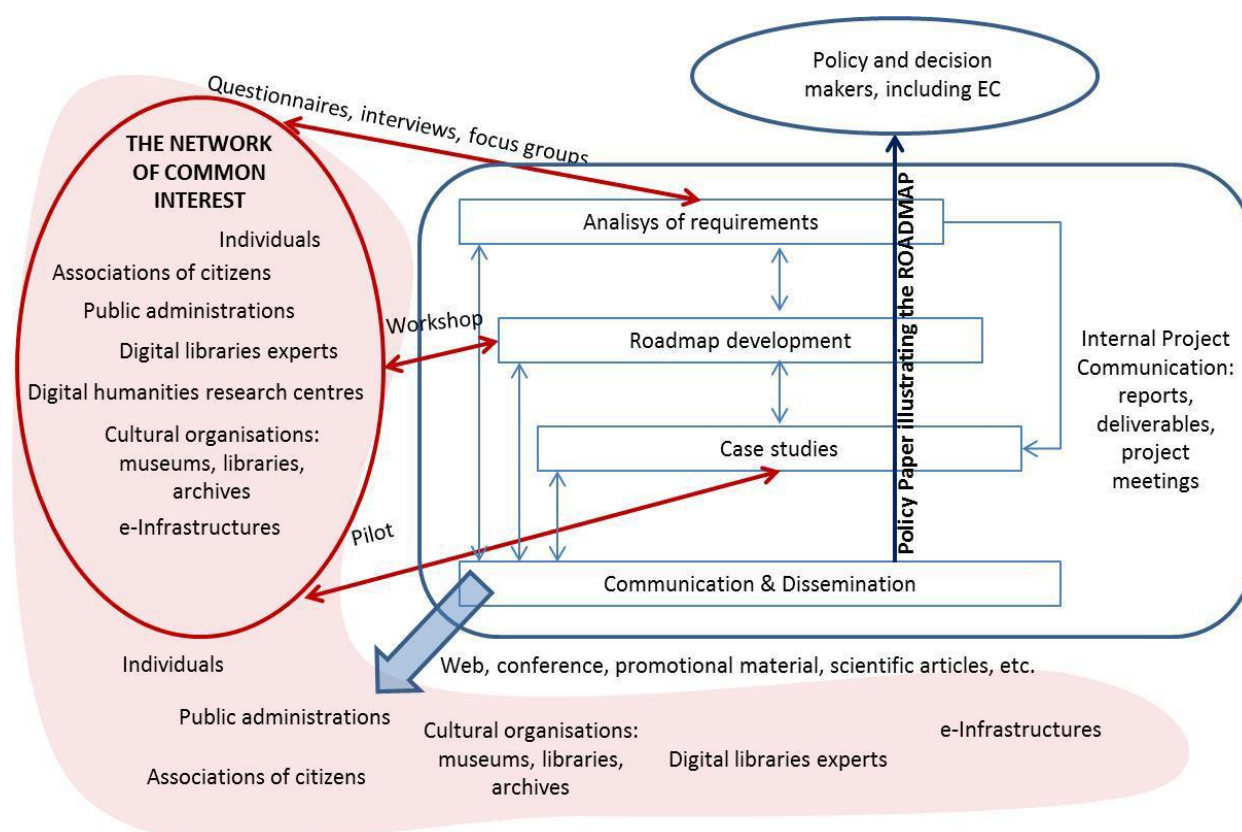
Policy and decision makers, including EC

Questionnaires, interviews, focus groups

THE NETWORK OF COMMON INTEREST

Individuals

Associations of citizens

Public administrations

Digital libraries experts

Digital humanities research centres

Cultural organisations: museums, libraries, archives

e-Infrastructures

Analisys of requirements

Workshop

Roadmap development

Case studies

Pilot

Communication & Dissemination

Policy Paper illustrating the ROADMAP

Internal Project Communication: reports, deliverables, project meetings

Web, conference, promotional material, scientific articles, etc.

Individuals

Public administrations

Associations of citizens

Cultural organisations: museums, libraries, archives

Digital libraries experts

e-Infrastructures